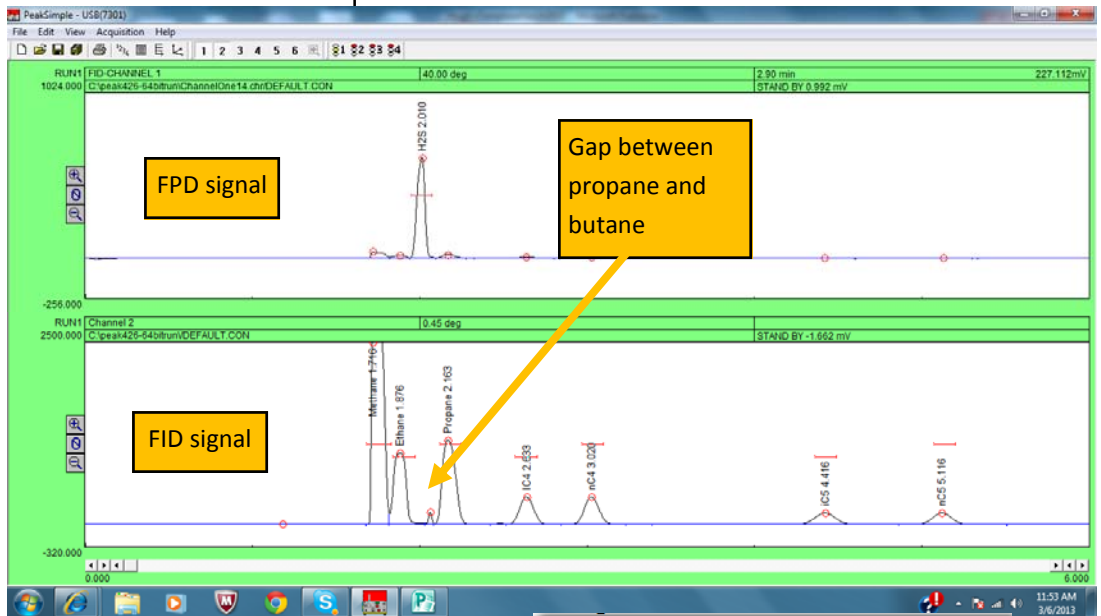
PeakSimple - USB(7301)
File Edit View Acquisition Help
1 2 3 4 5 6 1 2 3 4

RUN1 FID-CHANNEL 1 | 40.00 deg | 2.90 min | 227.112mV
1024.000 C:\peak426-64bitrun\ChannelOne14.chr\DEFAULT.CON | STAND BY 0.992 mV

FPD signal

H2S 2.010

Gap between propane and butane

-256.000

RUN1 Channel 2 | 0.45 deg
2500.000 C:\peak426-64bitrun\DEFAULT.CON | STAND BY -1.662 mV

FID signal

Methane 1.716
Ethane 1.876
Propane 2.163
IC4 2.633
nC4 3.020
iC5 4.416
nC5 5.116

-320.000
0.000
6.000

11:53 AM
3/6/2013